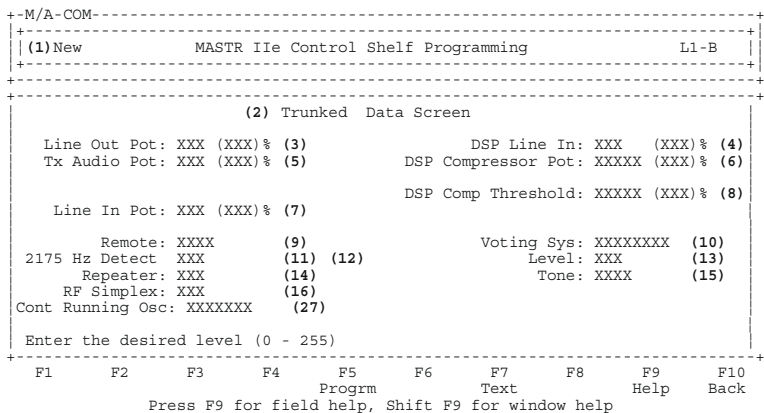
M/A-COM

(1) New MASTR IIe Control Shelf Programming L1-B

(2) Trunked Data Screen

Line Out Pot: XXX (XXX)% (3)
DSP Line In: XXX (XXX)% (4)
Tx Audio Pot: XXX (XXX)% (5)
DSP Compressor Pot: XXXXX (XXX)% (6)

DSP Comp Threshold: XXXXX (XXX)% (8)

Line In Pot: XXX (XXX)% (7)

Remote: XXXX (9)
Voting Sys: XXXXXXXX (10)
2175 Hz Detect XXX (11) (12)
Level: XXX (13)
Repeater: XXX (14)
Tone: XXXX (15)
RF Simplex: XXX (16)
Cont Running Osc: XXXXXXX (27)

Enter the desired level (0 - 255)

| F1 | F2 | F3 | F4 | F5 | F6 | F7 | F8 | F9 | F10 |
|---|---|---|---|---|---|---|---|---|---|
| | | | | Progrm | | Text | | Help | Back |

Press F9 for field help, Shift F9 for window help